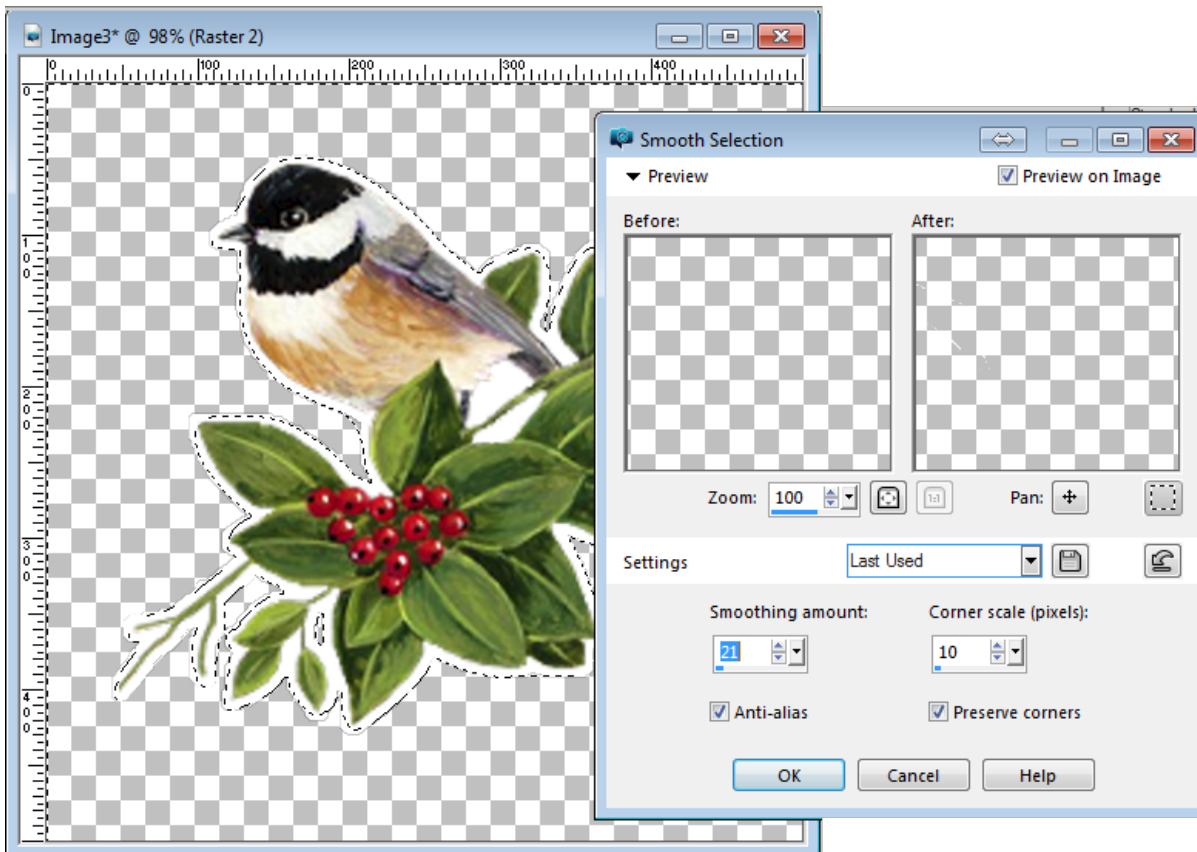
Image3* @ 98% (Raster 2)

0 100 200 300 400

0
100
200
300
400

Smooth Selection

Preview

Preview on Image

Before:

After:

Zoom: 100

1:1

Pan:

Settings

Last Used

Smoothing amount:

21

Corner scale (pixels):

10

Anti-alias

Preserve corners

OK

Cancel

Help